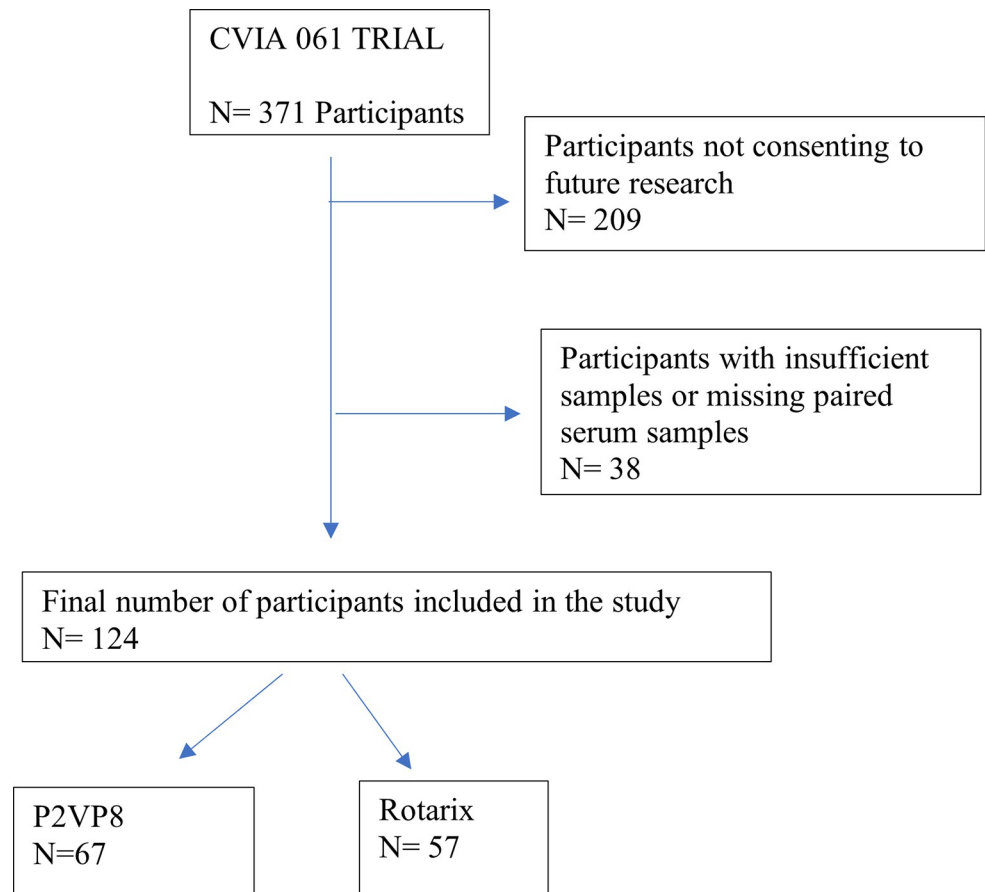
CVIA 061 TRIAL

N= 371 Participants

Participants not consenting to future research
N= 209

Participants with insufficient samples or missing paired serum samples
N= 38

Final number of participants included in the study
N= 124

P2VP8
N=67

Rotarix
N= 57